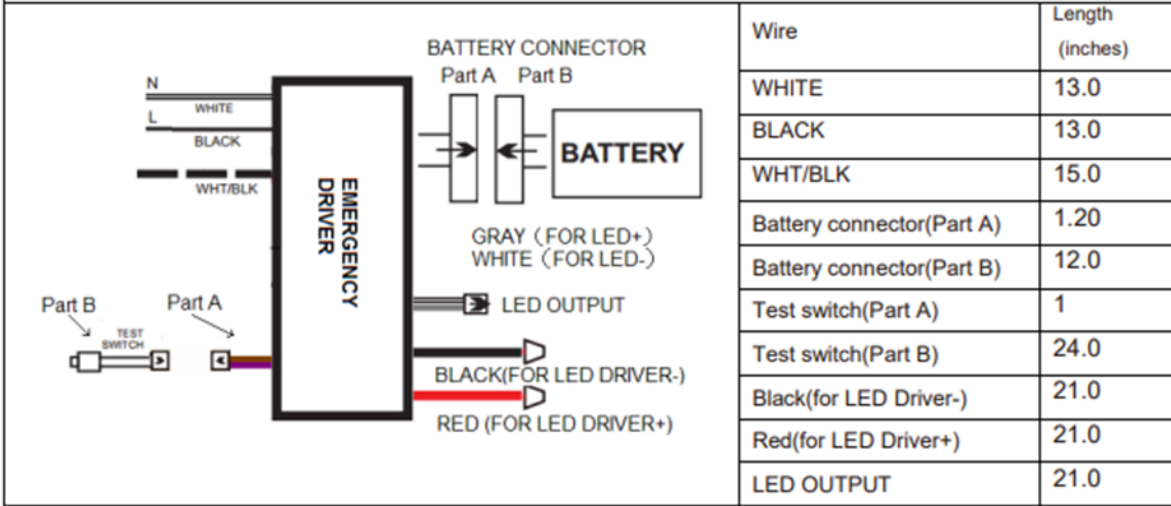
BATTERY CONNECTOR

Part A Part B

N

WHITE

L

BLACK

WHT/BLK

EMERGENCY DRIVER

BATTERY

GRAY（FOR LED+）
WHITE（FOR LED-）

LED OUTPUT

Part B

Part A

TEST SWITCH

BLACK(FOR LED DRIVER-)

RED (FOR LED DRIVER+)

| Wire | Length (inches) |
|---|---|
| WHITE | 13.0 |
| BLACK | 13.0 |
| WHT/BLK | 15.0 |
| Battery connector(Part A) | 1.20 |
| Battery connector(Part B) | 12.0 |
| Test switch(Part A) | 1 |
| Test switch(Part B) | 24.0 |
| Black(for LED Driver-) | 21.0 |
| Red(for LED Driver+) | 21.0 |
| LED OUTPUT | 21.0 |